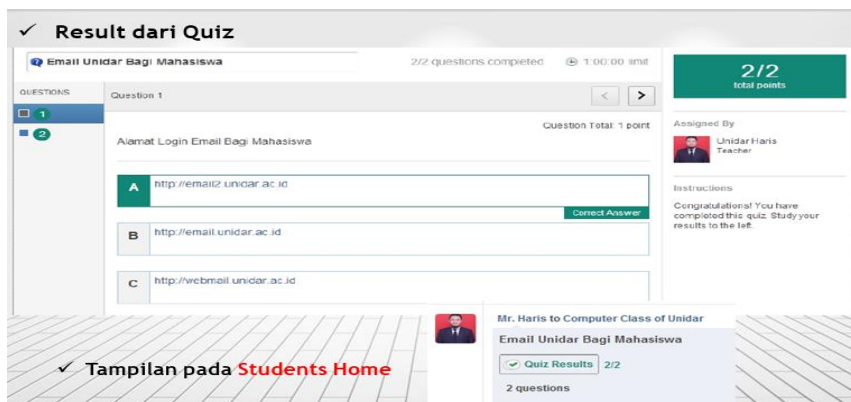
✓ Result dari Quiz

Email Unidar Bagi Mahasiswa

2/2 questions completed

1:00:00 limit

2/2
total points

QUESTIONS

1

2

Question 1

<

>

Question Total: 1 point

Alamat Login Email Bagi Mahasiswa

A http://email2.unidar.ac.id

Correct Answer

B http://email.unidar.ac.id

C http://webmail.unidar.ac.id

Assigned By

Unidar Haris
Teacher

Instructions

Congratulations! You have completed this quiz. Study your results to the left.

✓ Tampilan pada Students Home

Mr. Haris to Computer Class of Unidar

Email Unidar Bagi Mahasiswa

Quiz Results 2/2

2 questions